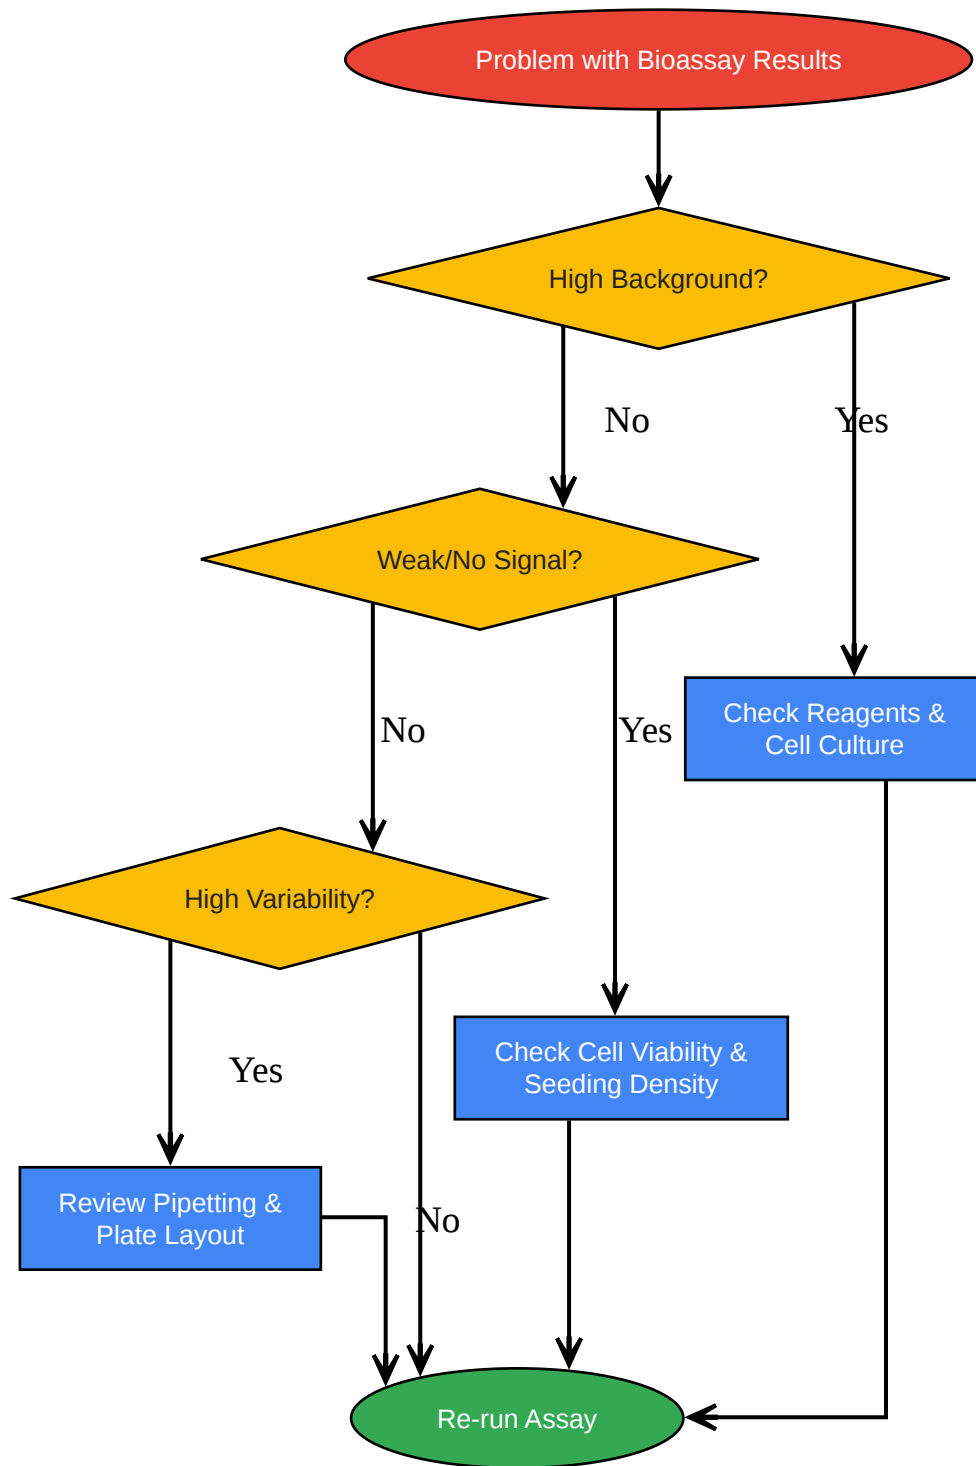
Problem with Bioassay Results

High Background?

No

Yes

Weak/No Signal?

No

Yes

Check Reagents & Cell Culture

High Variability?

Yes

Check Cell Viability & Seeding Density

Review Pipetting & Plate Layout

No

Re-run Assay